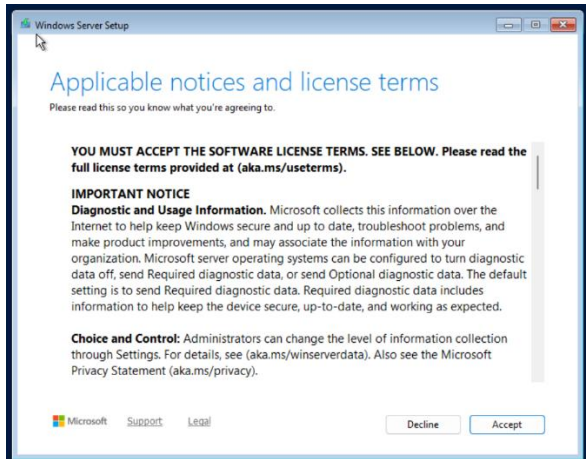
Windows Server Setup

Applicable notices and license terms

Please read this so you know what you're agreeing to.

YOU MUST ACCEPT THE SOFTWARE LICENSE TERMS. SEE BELOW. Please read the full license terms provided at (aka.ms/useterms).

IMPORTANT NOTICE
Diagnostic and Usage Information. Microsoft collects this information over the Internet to help keep Windows secure and up to date, troubleshoot problems, and make product improvements, and may associate the information with your organization. Microsoft server operating systems can be configured to turn diagnostic data off, send Required diagnostic data, or send Optional diagnostic data. The default setting is to send Required diagnostic data. Required diagnostic data includes information to help keep the device secure, up-to-date, and working as expected.

Choice and Control: Administrators can change the level of information collection through Settings. For details, see (aka.ms/winserverdata). Also see the Microsoft Privacy Statement (aka.ms/privacy).

Microsoft Support Legal

Decline Accept